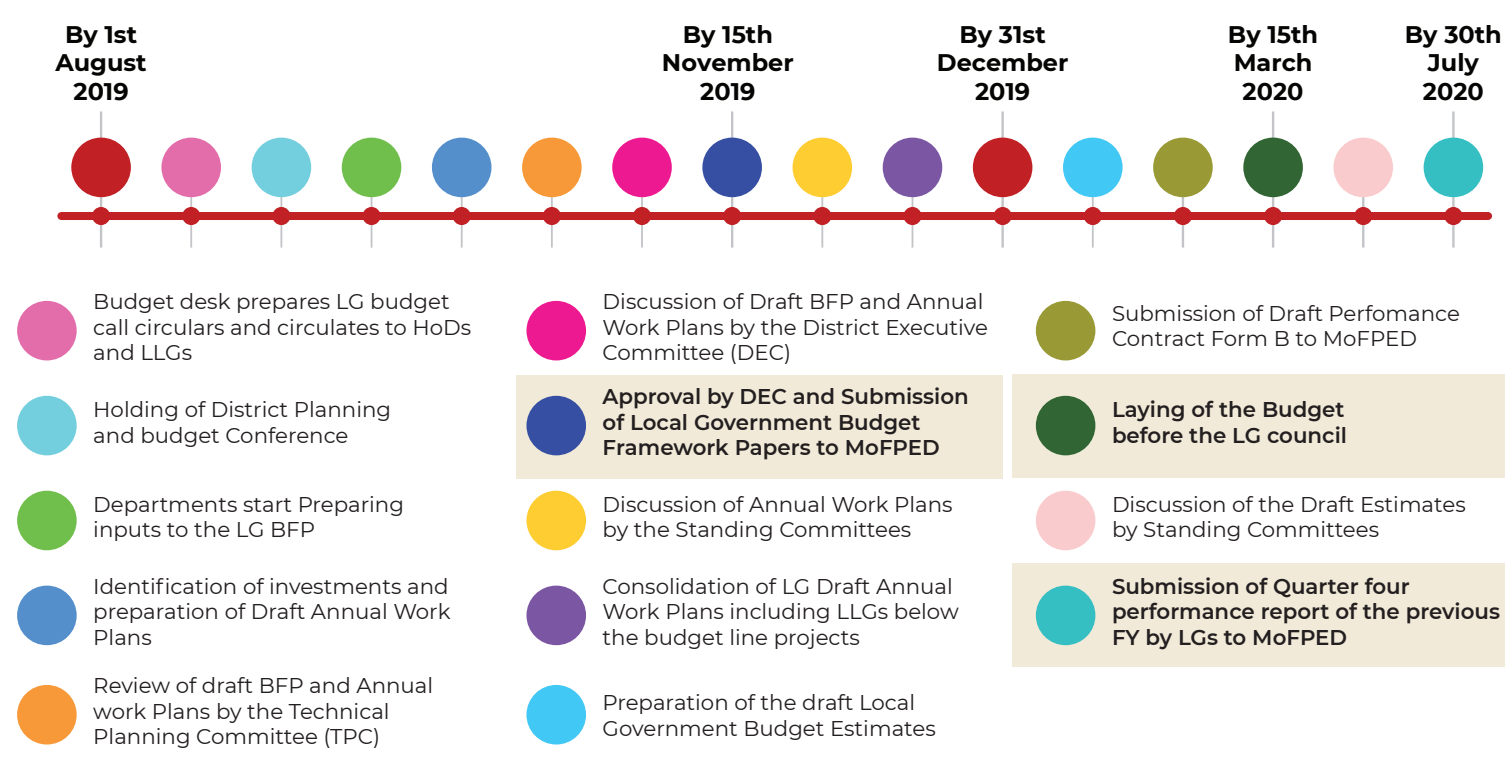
By 1st August 2019

By 15th November 2019

By 31st December 2019

By 15th March 2020

By 30th July 2020

Budget desk prepares LG budget call circulars and circulates to HoDs and LLGs

Holding of District Planning and budget Conference

Departments start Preparing inputs to the LG BFP

Identification of investments and preparation of Draft Annual Work Plans

Review of draft BFP and Annual work Plans by the Technical Planning Committee (TPC)

Discussion of Draft BFP and Annual Work Plans by the District Executive Committee (DEC)

**Approval by DEC and Submission of Local Government Budget Framework Papers to MoFPED**

Discussion of Annual Work Plans by the Standing Committees

Consolidation of LG Draft Annual Work Plans including LLGs below the budget line projects

Preparation of the draft Local Government Budget Estimates

Submission of Draft Perfomance Contract Form B to MoFPED

**Laying of the Budget before the LG council**

Discussion of the Draft Estimates by Standing Committees

**Submission of Quarter four performance report of the previous FY by LGs to MoFPED**